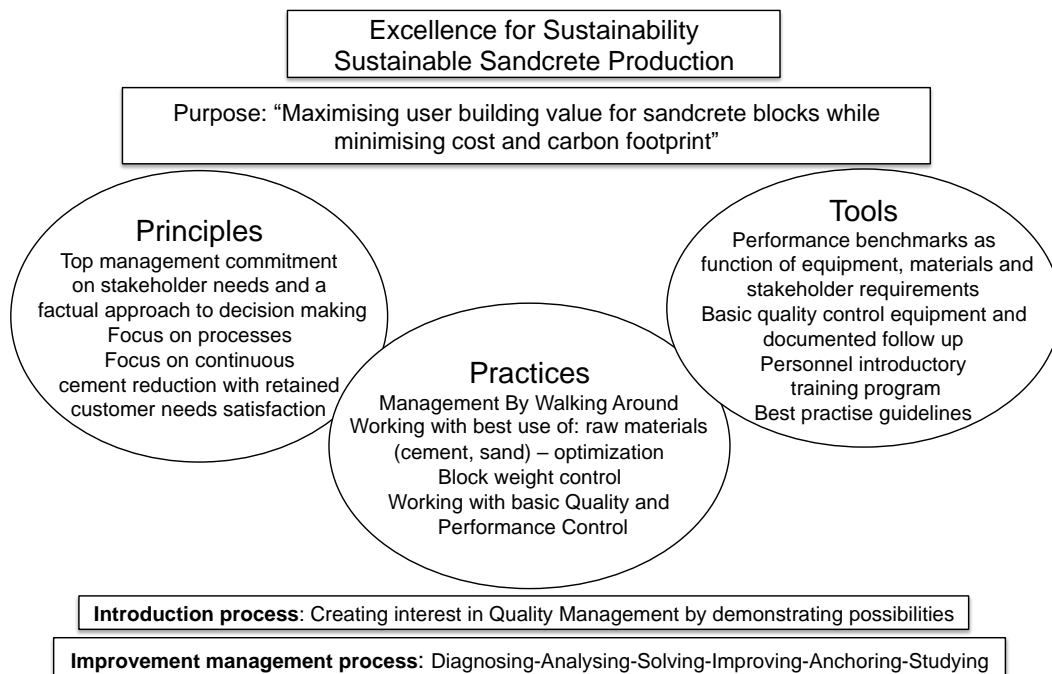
Excellence for Sustainability
Sustainable Sandcrete Production

Purpose: “Maximising user building value for sandcrete blocks while minimising cost and carbon footprint”

Principles
Top management commitment on stakeholder needs and a factual approach to decision making
Focus on processes
Focus on continuous cement reduction with retained customer needs satisfaction

Practices
Management By Walking Around
Working with best use of: raw materials (cement, sand) – optimization
Block weight control
Working with basic Quality and Performance Control

Tools
Performance benchmarks as function of equipment, materials and stakeholder requirements
Basic quality control equipment and documented follow up
Personnel introductory training program
Best practise guidelines

**Introduction process**: Creating interest in Quality Management by demonstrating possibilities

**Improvement management process**: Diagnosing-Analysing-Solving-Improving-Anchoring-Studying